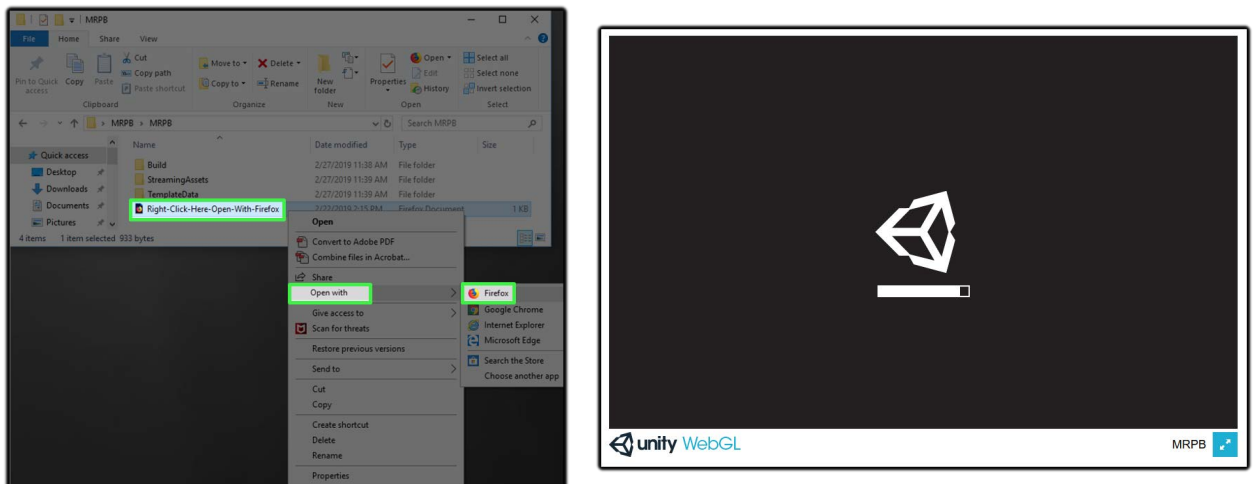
MRPB

File Home Share View

Pin to Quick access Copy Paste Cut Copy path Paste shortcut
Clipboard
Move to Delete Copy to Rename
Organize
New folder
New
Properties Open Edit History
Open
Select all Select none Invert selection
Select

MRPB > MRPB
Search MRPB

Quick access
Desktop
Downloads
Documents
Pictures

| Name | Date modified | Type | Size |
|---|---|---|---|
| Build | 2/27/2019 11:38 AM | File folder | |
| StreamingAssets | 2/27/2019 11:39 AM | File folder | |
| TemplateData | 2/27/2019 11:39 AM | File folder | |
| Right-Click-Here-Open-With-Firefox | 2/27/2019 2:15 PM | Firefox Document | 1 KB |

4 items 1 item selected 933 bytes

Open
Convert to Adobe PDF
Combine files in Acrobat...
Share
Open with
Give access to
Scan for threats
Restore previous versions
Send to
Cut
Copy
Create shortcut
Delete
Rename
Properties

Firefox
Google Chrome
Internet Explorer
Microsoft Edge
Search the Store
Choose another app

unity WebGL
MRPB